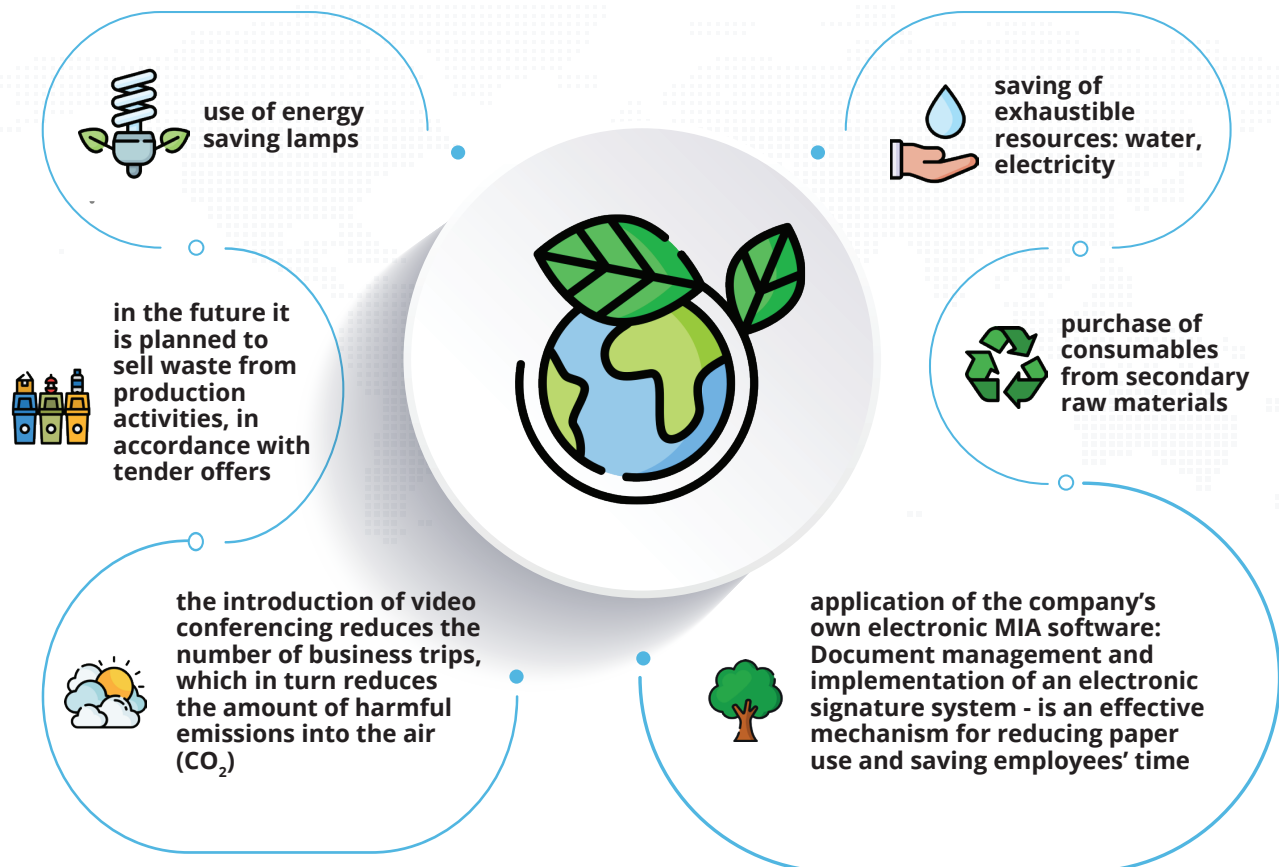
use of energy saving lamps

saving of exhaustible resources: water, electricity

in the future it is planned to sell waste from production activities, in accordance with tender offers

purchase of consumables from secondary raw materials

the introduction of video conferencing reduces the number of business trips, which in turn reduces the amount of harmful emissions into the air ($CO_2$)

application of the company's own electronic MIA software: Document management and implementation of an electronic signature system - is an effective mechanism for reducing paper use and saving employees' time